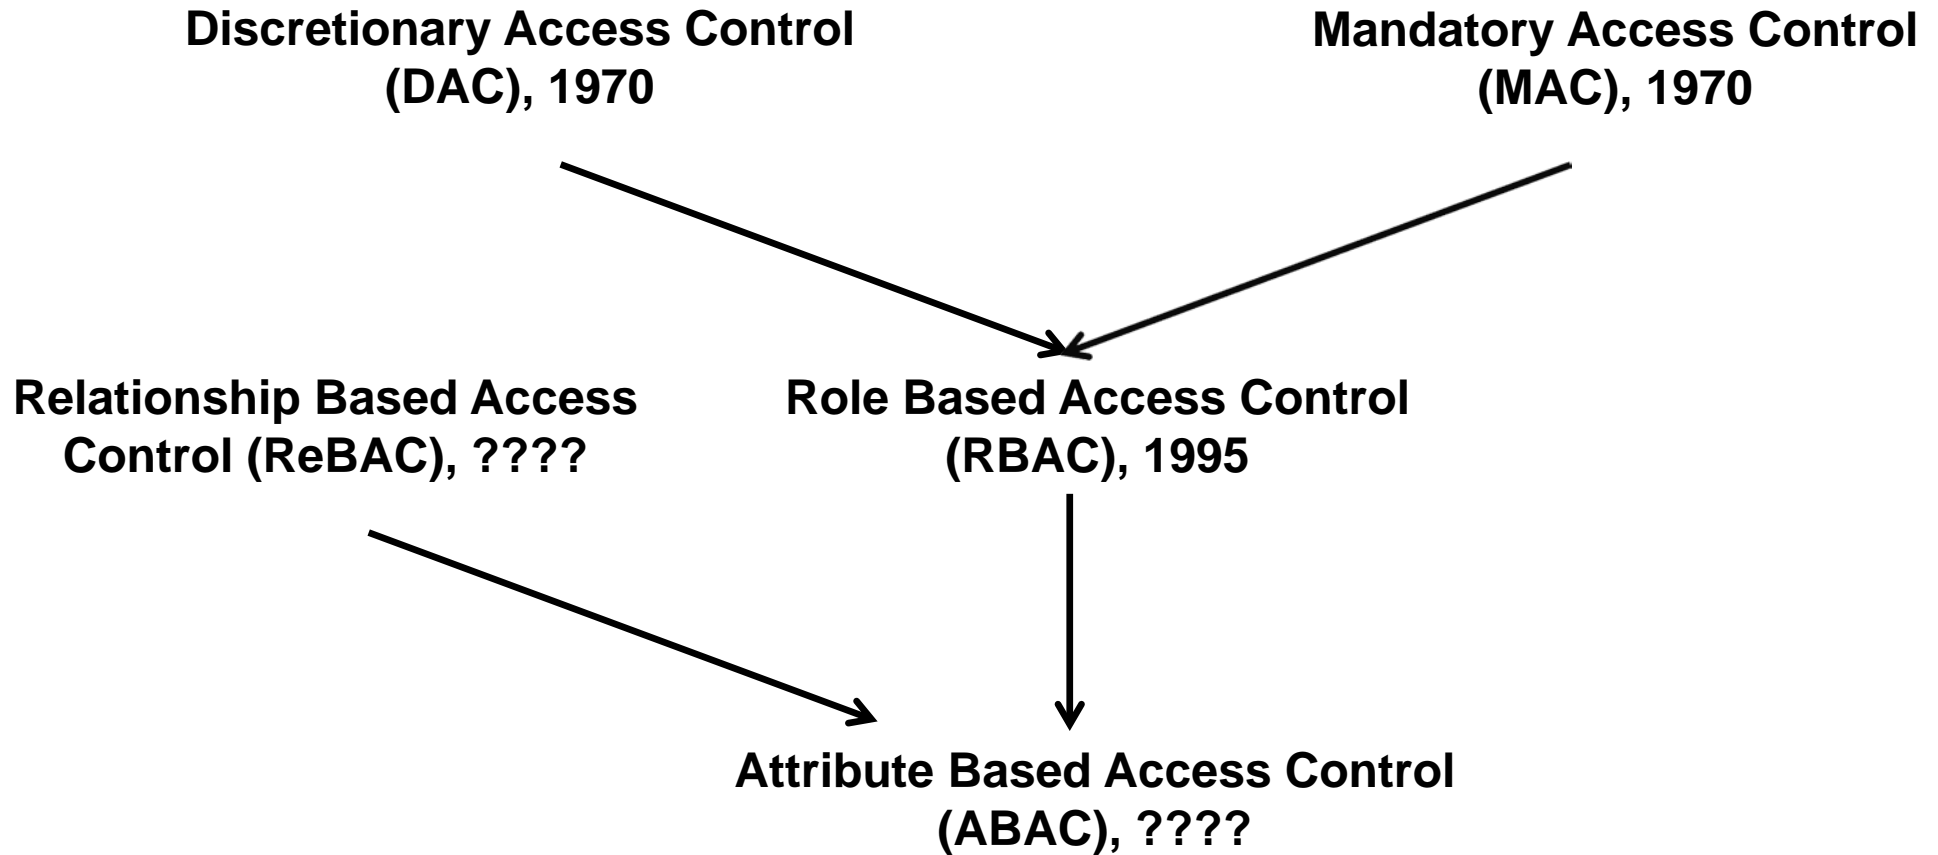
Discretionary Access Control (DAC), 1970

Mandatory Access Control (MAC), 1970

Relationship Based Access Control (ReBAC), ????

Role Based Access Control (RBAC), 1995

Attribute Based Access Control (ABAC), ????